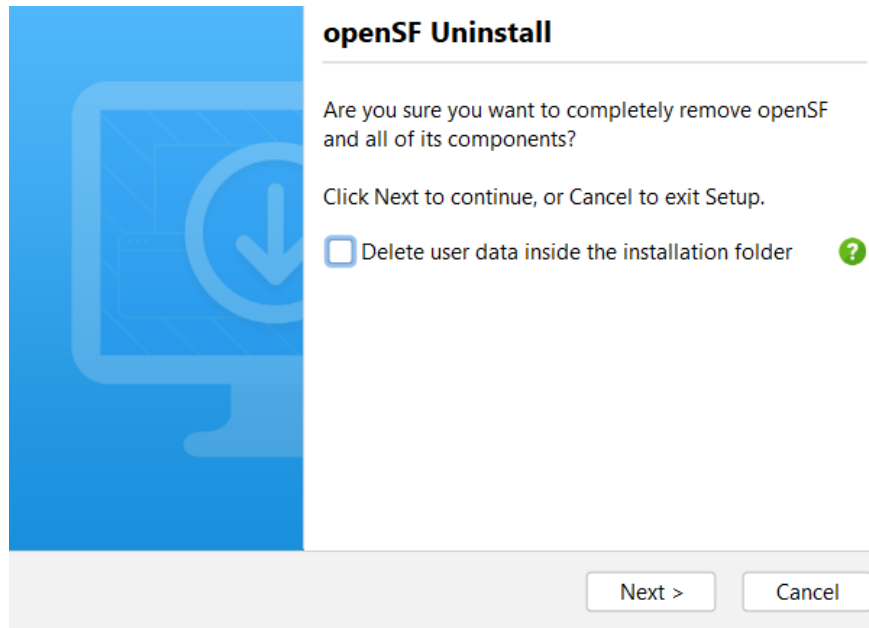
openSF Uninstall

Are you sure you want to completely remove openSF and all of its components?

Click Next to continue, or Cancel to exit Setup.

Delete user data inside the installation folder

?

Next >

Cancel